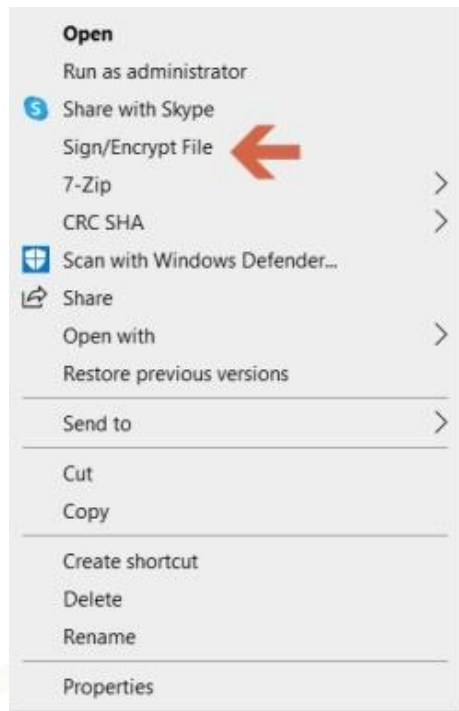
Open
Run as administrator
Share with Skype
Sign/Encrypt File
7-Zip
CRC SHA
Scan with Windows Defender...
Share
Open with
Restore previous versions

Send to

Cut
Copy

Create shortcut
Delete
Rename

Properties